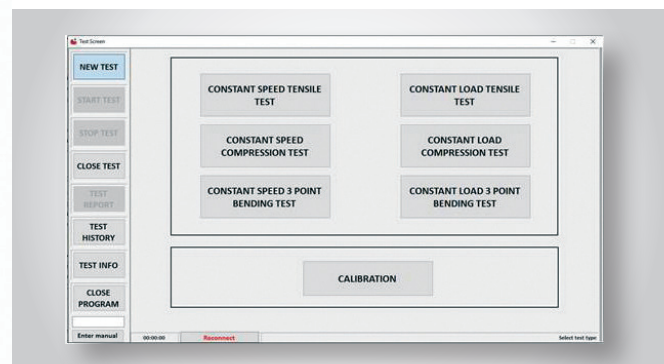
Test Screen

NEW TEST

START TEST

STOP TEST

CLOSE TEST

TEST REPORT

TEST HISTORY

TEST INFO

CLOSE PROGRAM

Enter manual

CONSTANT SPEED TENSILE TEST

CONSTANT LOAD TENSILE TEST

CONSTANT SPEED COMPRESSION TEST

CONSTANT LOAD COMPRESSION TEST

CONSTANT SPEED 3 POINT BENDING TEST

CONSTANT LOAD 3 POINT BENDING TEST

CALIBRATION

00:00:00

Reconnect

Select test type